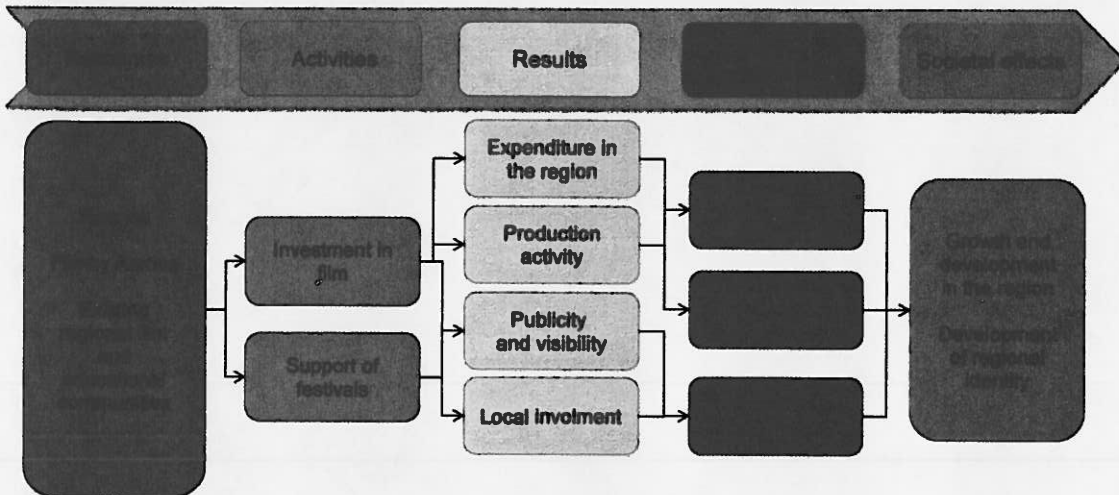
Resources

Activities

Results

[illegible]

Societal effects

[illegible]

Regional

Policy funding

Region, municipalities and government of communities

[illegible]

Investment in film

Support of festivals

Expenditure in the region

Production activity

Publicity and visibility

Local involment

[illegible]

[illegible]

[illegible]

Growth and development in the region

Development of regional identity